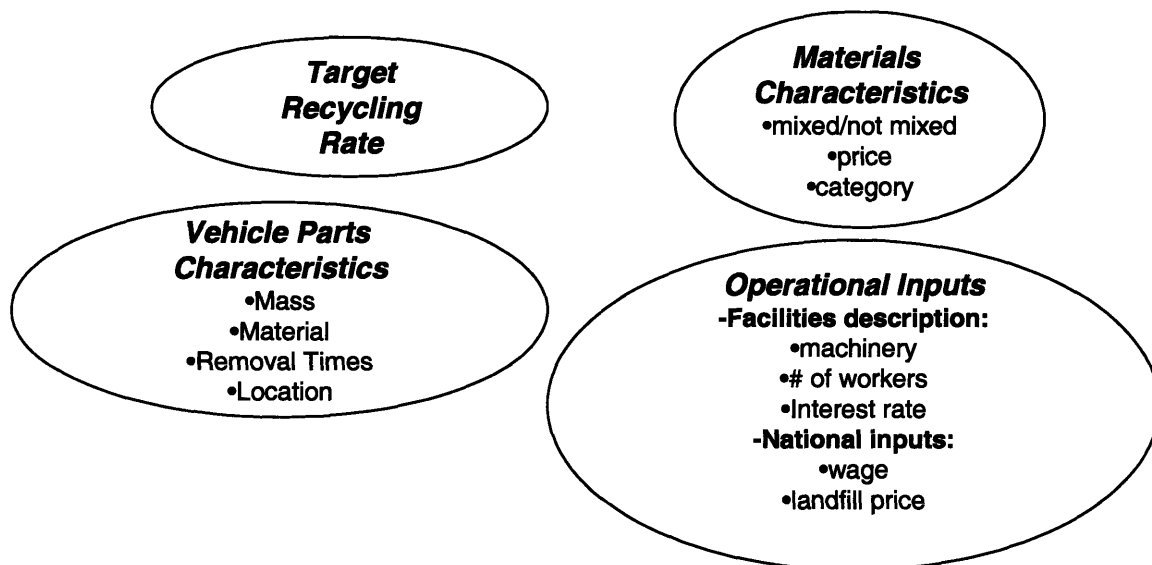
Target Recycling Rate

Materials Characteristics
•mixed/not mixed
•price
•category

Vehicle Parts Characteristics
•Mass
•Material
•Removal Times
•Location

Operational Inputs
-Facilities description:
•machinery
•# of workers
•Interest rate
-National inputs:
•wage
•landfill price